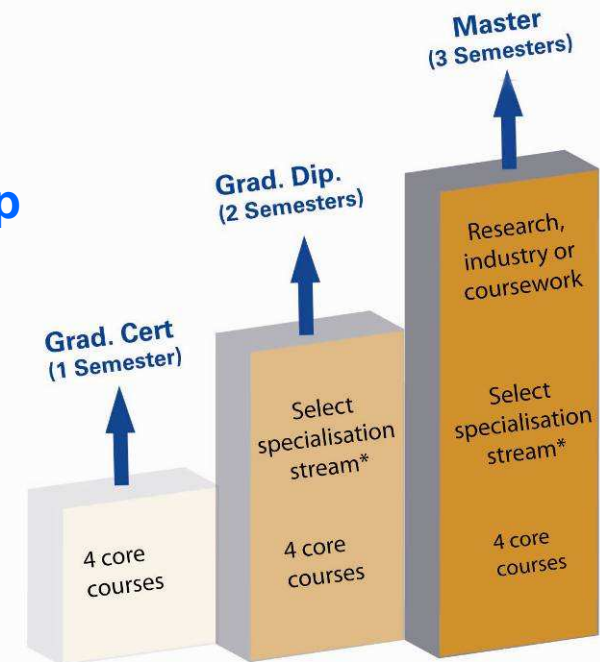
p

Grad. Cert
(1 Semester)

4 core courses

Grad. Dip.
(2 Semesters)

Select specialisation stream*

4 core courses

Master
(3 Semesters)

Research, industry or coursework

Select specialisation stream*

4 core courses